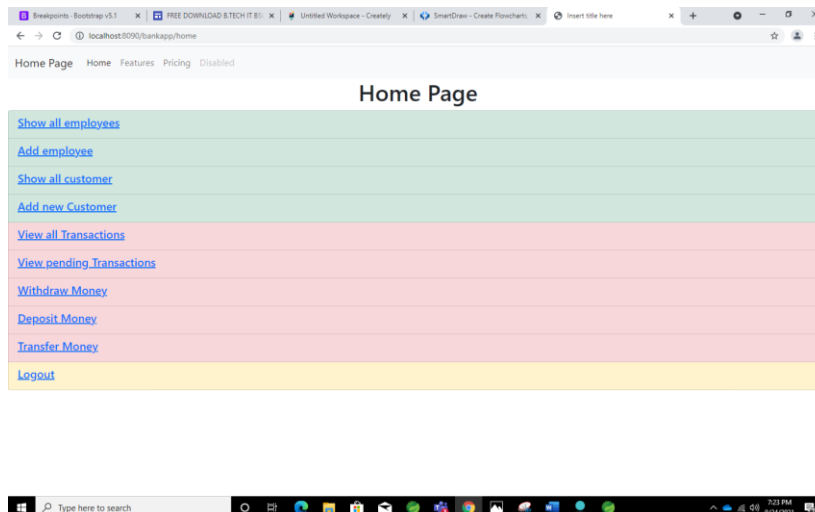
Breakpoints · Bootstrap v5.1 ×
FREE DOWNLOAD B.TECH IT 8S ×
Untitled Workspace - Creately ×
SmartDraw - Create Flowcharts ×
Insert title here ×
+

localhost:8090/bankapp/home

Home Page Home Features Pricing Disabled

Home Page

Show all employees

Add employee

Show all customer

Add new Customer

View all Transactions

View pending Transactions

Withdraw Money

Deposit Money

Transfer Money

Logout

Type here to search

7:23 PM
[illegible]